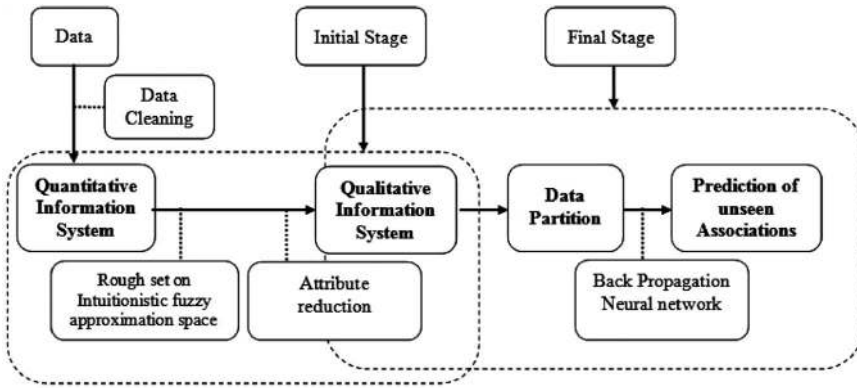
Data

Initial Stage

Final Stage

Data Cleaning

Quantitative Information System

Qualitative Information System

Data Partition

Prediction of unseen Associations

Rough set on Intuitionistic fuzzy approximation space

Attribute reduction

Back Propagation Neural network